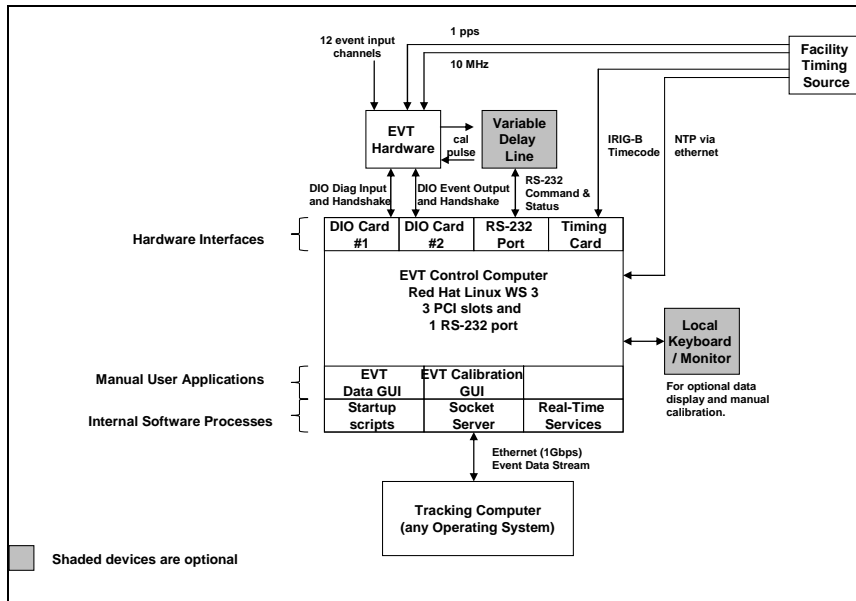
12 event input channels

1 pps

10 MHz

Facility Timing Source

EVT Hardware

cal pulse

Variable Delay Line

IRIG-B Timecode

NTP via ethernet

DIO Diag Input and Handshake

DIO Event Output and Handshake

RS-232 Command & Status

Hardware Interfaces

| DIO Card #1 | DIO Card #2 | RS-232 Port | Timing Card |
|---|---|---|---|

EVT Control Computer
Red Hat Linux WS 3
3 PCI slots and
1 RS-232 port

Local Keyboard / Monitor

For optional data display and manual calibration.

Manual User Applications

| EVT Data GUI | EVT Calibration GUI | |
|---|---|---|

Internal Software Processes

| Startup scripts | Socket Server | Real-Time Services |
|---|---|---|

Ethernet (1Gbps) Event Data Stream

Tracking Computer
(any Operating System)

Shaded devices are optional